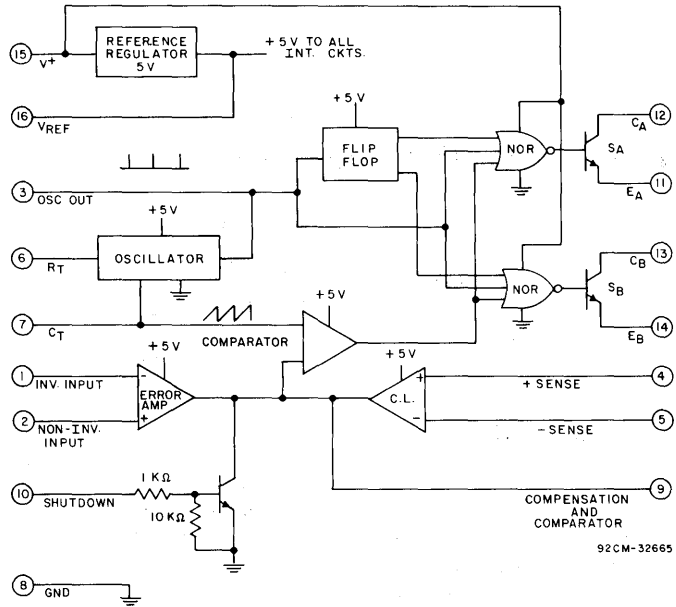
15 $V^+$

REFERENCE REGULATOR 5V

+5 V TO ALL INT. CKTS.

16 $V_{REF}$

+5 V

FLIP FLOP

NOR

12 $C_A$

$S_A$

11 $E_A$

3 OSC OUT

+5 V

6 $R_T$

OSCILLATOR

13 $C_B$

NOR

$S_B$

14 $E_B$

7 $C_T$

+5 V

COMPARATOR

+5 V

1 INV. INPUT

- ERROR AMP +

2 NON-INV. INPUT

+5 V

C.L.

+ SENSE 4

- SENSE 5

10 SHUTDOWN

1 KΩ

10 KΩ

COMPENSATION AND COMPARATOR 9

92CM-32665

8 GND